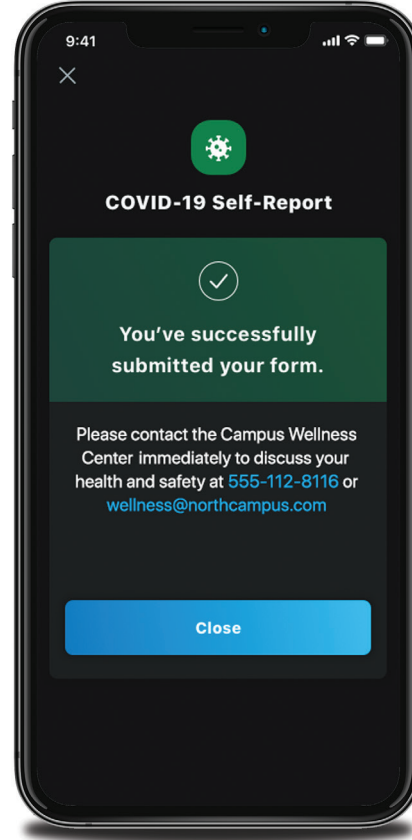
9:41

×

COVID-19 Self-Report

You've successfully submitted your form.

Please contact the Campus Wellness Center immediately to discuss your health and safety at 555-112-8116 or wellness@northcampus.com

Close